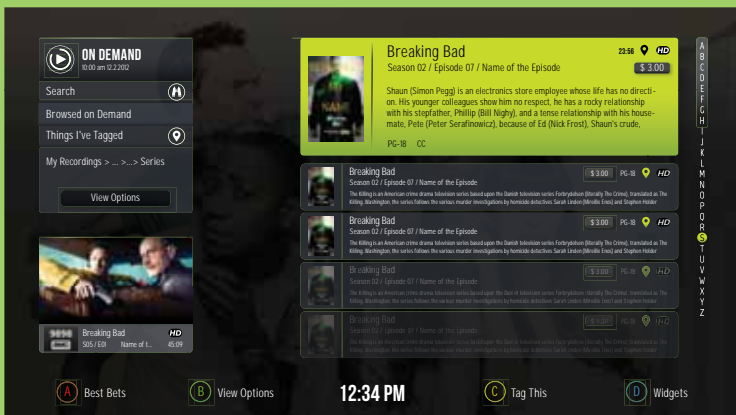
ON DEMAND
10:00 am 12.2.2012

Search

Browsed on Demand

Things I've Tagged

My Recordings > ... > ... > Series

View Options

Breaking Bad
S05 / E01 Name of t... 45:09
HD

Breaking Bad
23:56 HD
Season 02 / Episode 07 / Name of the Episode
$ 3.00

Shaun (Simon Pegg) is an electronics store employee whose life has no direction. His younger colleagues show him no respect, he has a rocky relationship with his stepfather, Phillip (Bill Nighy), and a tense relationship with his housemate, Pete (Peter Serafinowicz), because of Ed (Nick Frost), Shaun's crude,

PG-18 CC

Breaking Bad
Season 02 / Episode 07 / Name of the Episode
$ 3.00 PG-18 HD
The Killing is an American crime drama television series based upon the Danish television series Forbrydelsen (literally The Crime), translated as The Killing. Washington, the series follows the various murder investigations by homicide detectives Sarah Linden (Mireille Enos) and Stephen Holder

Breaking Bad
Season 02 / Episode 07 / Name of the Episode
$ 3.00 PG-18 HD
The Killing is an American crime drama television series based upon the Danish television series Forbrydelsen (literally The Crime), translated as The Killing. Washington, the series follows the various murder investigations by homicide detectives Sarah Linden (Mireille Enos) and Stephen Holder

Breaking Bad
Season 02 / Episode 07 / Name of the Episode
$ 3.00 PG-18 HD
The Killing is an American crime drama television series based upon the Danish television series Forbrydelsen (literally The Crime), translated as The Killing. Washington, the series follows the various murder investigations by homicide detectives Sarah Linden (Mireille Enos) and Stephen Holder

Breaking Bad
Season 02 / Episode 07 / Name of the Episode
$ 3.00 PG-18 HD
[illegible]

A B C D E F G H I J K L M N O P Q R S T U V W X Y Z

A Best Bets
B View Options
12:34 PM
C Tag This
D Widgets